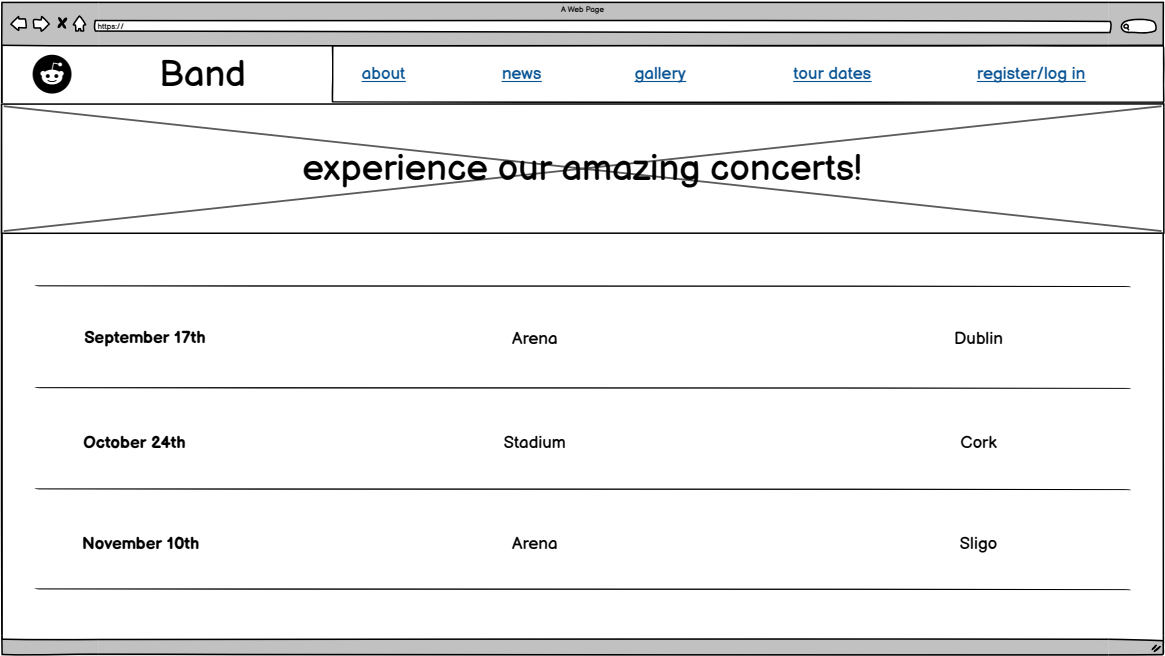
A Web Page

https://

Band

about news gallery tour dates register/log in

experience our amazing concerts!

| September 17th | Arena | Dublin |
|---|---|---|
| October 24th | Stadium | Cork |
| November 10th | Arena | Sligo |